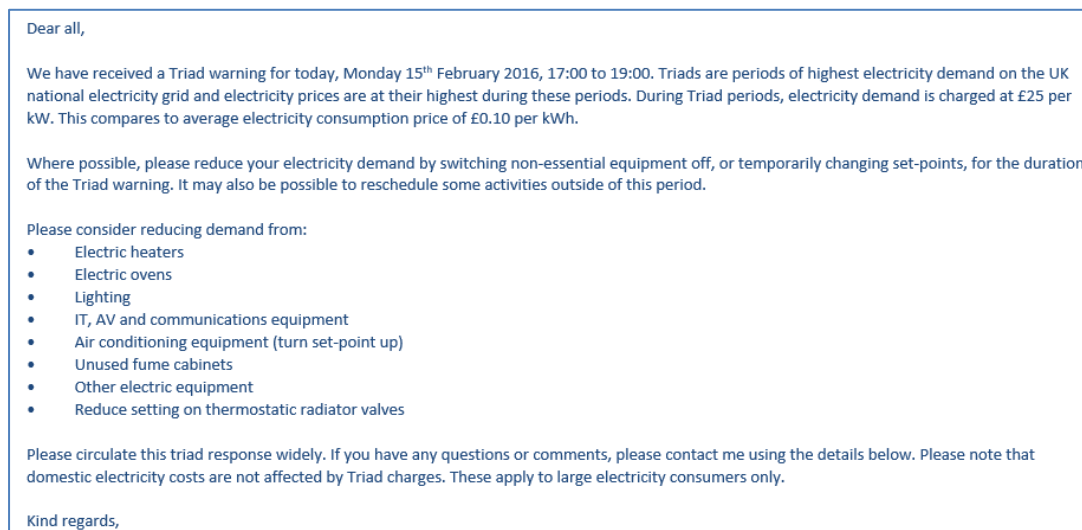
Dear all,

We have received a Triad warning for today, Monday 15$^{th}$ February 2016, 17:00 to 19:00. Triads are periods of highest electricity demand on the UK national electricity grid and electricity prices are at their highest during these periods. During Triad periods, electricity demand is charged at £25 per kW. This compares to average electricity consumption price of £0.10 per kWh.

Where possible, please reduce your electricity demand by switching non-essential equipment off, or temporarily changing set-points, for the duration of the Triad warning. It may also be possible to reschedule some activities outside of this period.

Please consider reducing demand from:
• Electric heaters
• Electric ovens
• Lighting
• IT, AV and communications equipment
• Air conditioning equipment (turn set-point up)
• Unused fume cabinets
• Other electric equipment
• Reduce setting on thermostatic radiator valves

Please circulate this triad response widely. If you have any questions or comments, please contact me using the details below. Please note that domestic electricity costs are not affected by Triad charges. These apply to large electricity consumers only.

Kind regards,